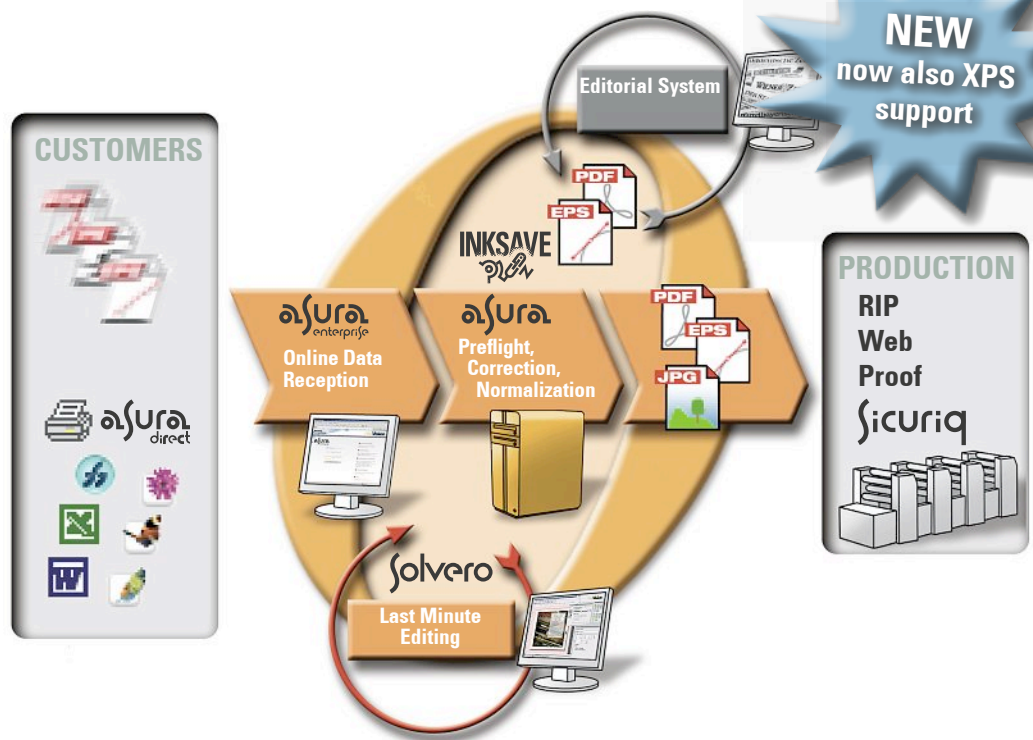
NEW
now also XPS support

Editorial System

PDF
EPS

INKSAVE

CUSTOMERS

asura direct

asura enterprise
Online Data Reception

asura
Preflight, Correction, Normalization

PDF
EPS
JPG

PRODUCTION
RIP
Web
Proof
Sicuriq

Solvero
Last Minute Editing